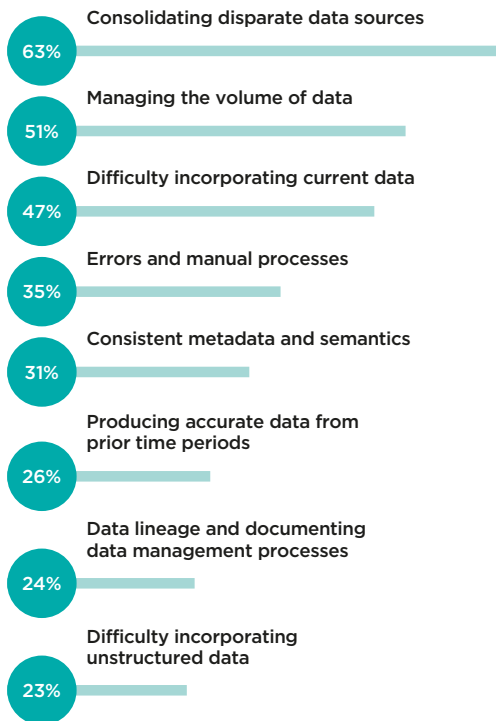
Consolidating disparate data sources
63%

Managing the volume of data
51%

Difficulty incorporating current data
47%

Errors and manual processes
35%

Consistent metadata and semantics
31%

Producing accurate data from prior time periods
26%

Data lineage and documenting data management processes
24%

Difficulty incorporating unstructured data
23%